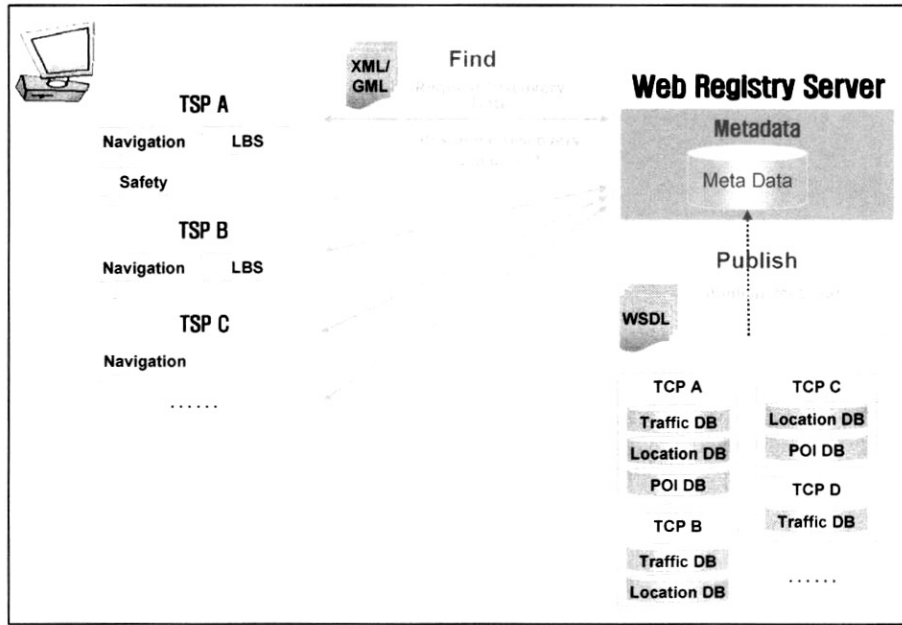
XML/ GML

Find

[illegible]

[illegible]

Web Registry Server

Metadata

Meta Data

Publish

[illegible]

TSP A

Navigation

LBS

Safety

TSP B

Navigation

LBS

TSP C

Navigation

......

WSDL

TCP A

Traffic DB

Location DB

POI DB

TCP B

Traffic DB

Location DB

TCP C

Location DB

POI DB

TCP D

Traffic DB

......